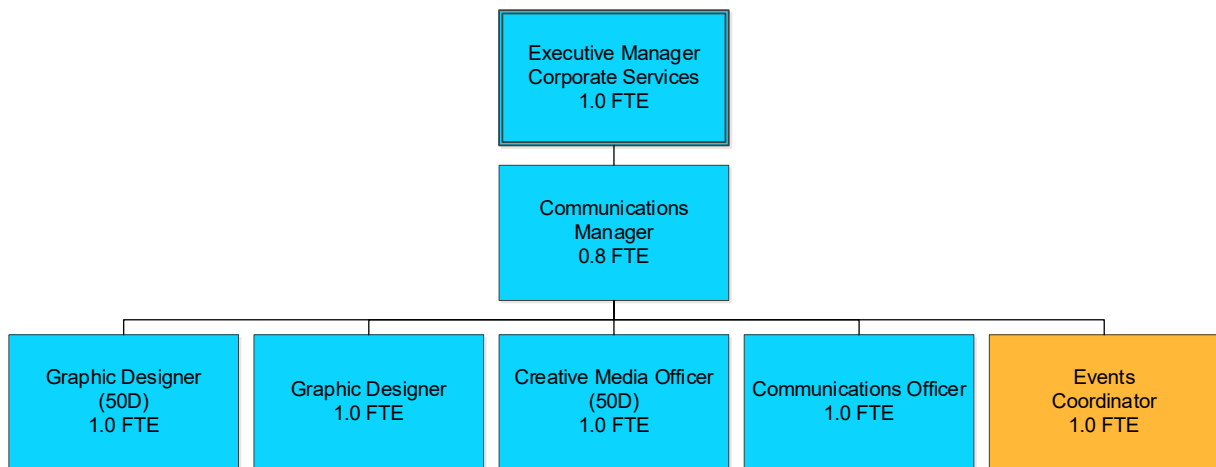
Executive Manager
Corporate Services
1.0 FTE

Communications
Manager
0.8 FTE

Graphic Designer
(50D)
1.0 FTE

Graphic Designer
1.0 FTE

Creative Media Officer
(50D)
1.0 FTE

Communications Officer
1.0 FTE

Events
Coordinator
1.0 FTE